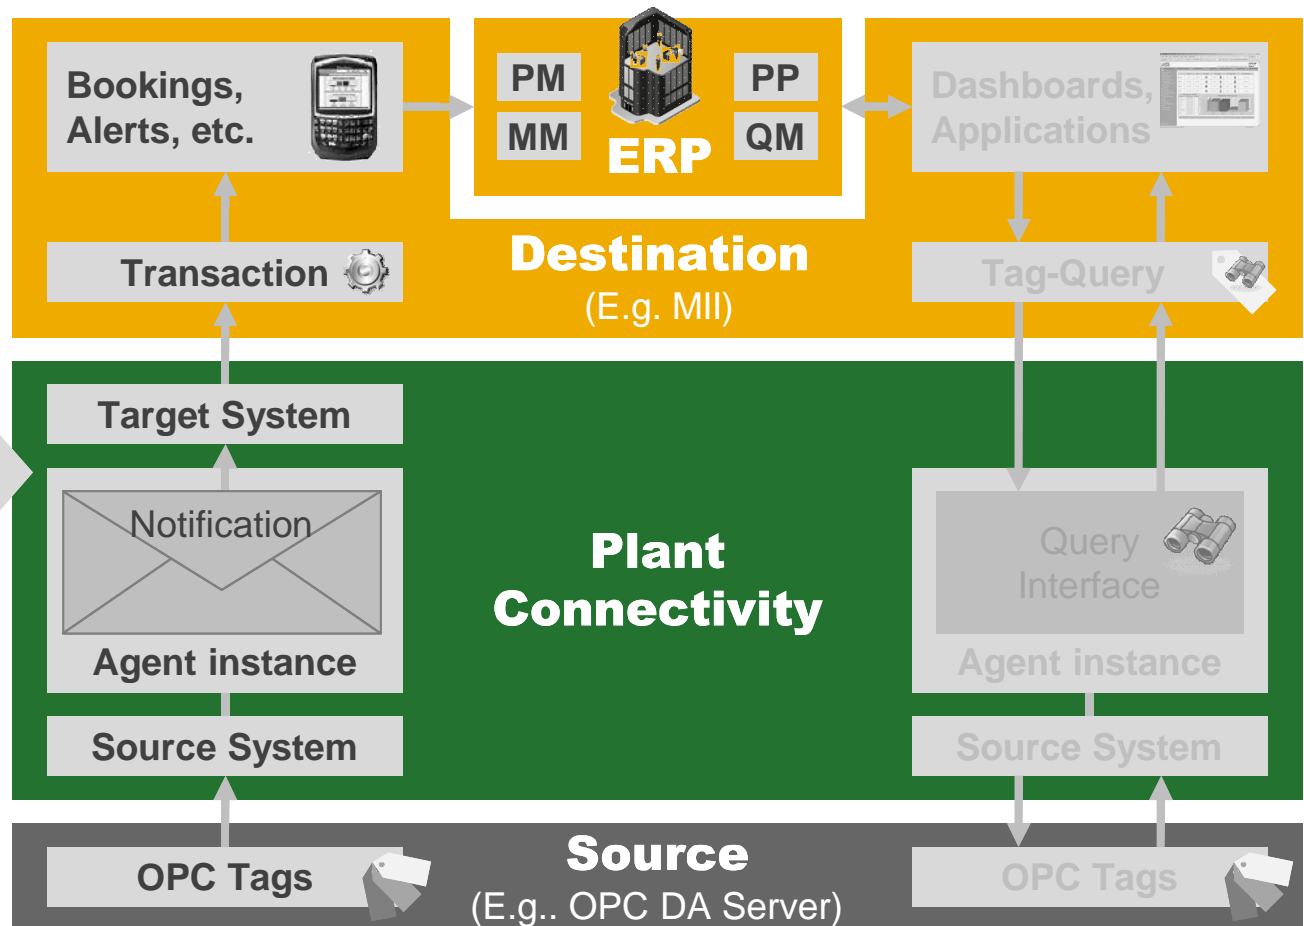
Bookings, Alerts, etc.

PM
MM
ERP
PP
QM

Dashboards, Applications

Transaction

Destination
(E.g. MII)

Tag-Query

Target System

Notification

Agent instance

Plant Connectivity

Query Interface

Agent instance

Source System

Source System

OPC Tags

Source
(E.g.. OPC DA Server)

OPC Tags